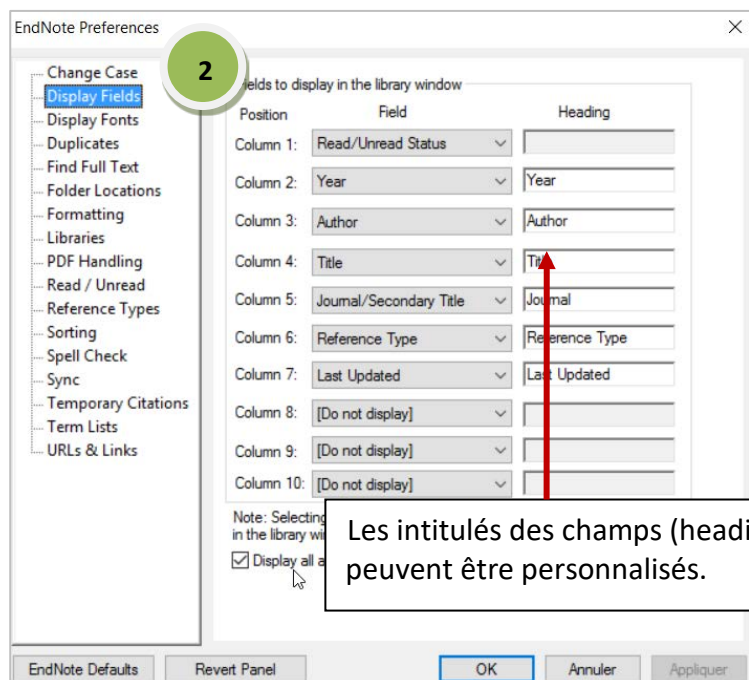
EndNote Preferences

2

Change Case
Display Fields
Display Fonts
Duplicates
Find Full Text
Folder Locations
Formatting
Libraries
PDF Handling
Read / Unread
Reference Types
Sorting
Spell Check
Sync
Temporary Citations
Term Lists
URLs & Links

ields to display in the library window

| Position | Field | Heading |
|---|---|---|
| Column 1: | Read/Unread Status | |
| Column 2: | Year | Year |
| Column 3: | Author | Author |
| Column 4: | Title | Tit |
| Column 5: | Journal/Secondary Title | Jou nal |
| Column 6: | Reference Type | Re erence Type |
| Column 7: | Last Updated | Las Updated |
| Column 8: | [Do not display] | |
| Column 9: | [Do not display] | |
| Column 10: | [Do not display] | |

Note: Selecting in the library wi

Display all a

Les intitulés des champs (headi peuvent être personnalisés.

EndNote Defaults Revert Panel OK Annuler Appliquer